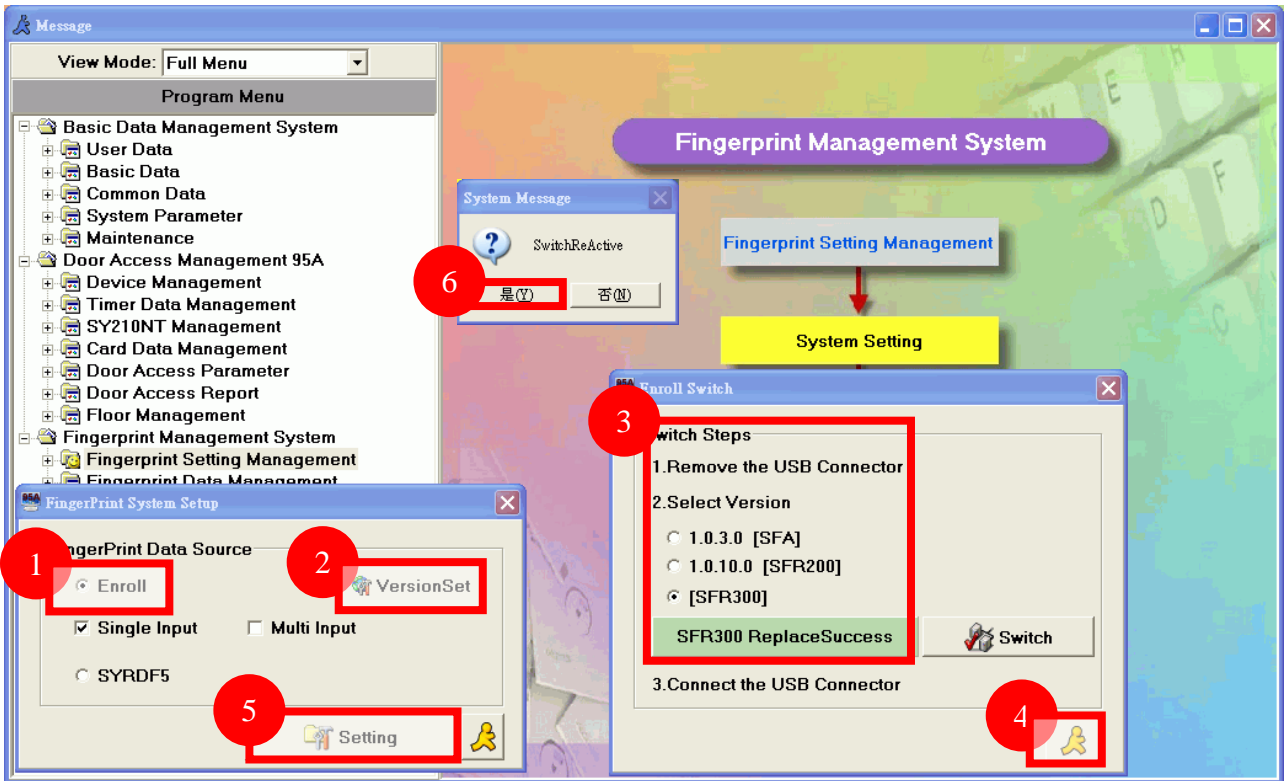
Message

View Mode: Full Menu

Program Menu

Basic Data Management System
User Data
Basic Data
Common Data
System Parameter
Maintenance
Door Access Management 95A
Device Management
Timer Data Management
SY210NT Management
Card Data Management
Door Access Parameter
Door Access Report
Floor Management
Fingerprint Management System
Fingerprint Setting Management
Fingerprint Data Management

Fingerprint Management System

System Message
SwitchReActive
6
是(Y) 否(N)

Fingerprint Setting Management

System Setting

Enroll Switch
3
Switch Steps
1.Remove the USB Connector
2.Select Version
1.0.3.0 [SFA]
1.0.10.0 [SFR200]
[SFR300]
SFR300 ReplaceSuccess
Switch
3.Connect the USB Connector
4

FingerPrint System Setup
1
FingerPrint Data Source
Enroll
2
VersionSet
Single Input
Multi Input
SYRDF5
5
Setting